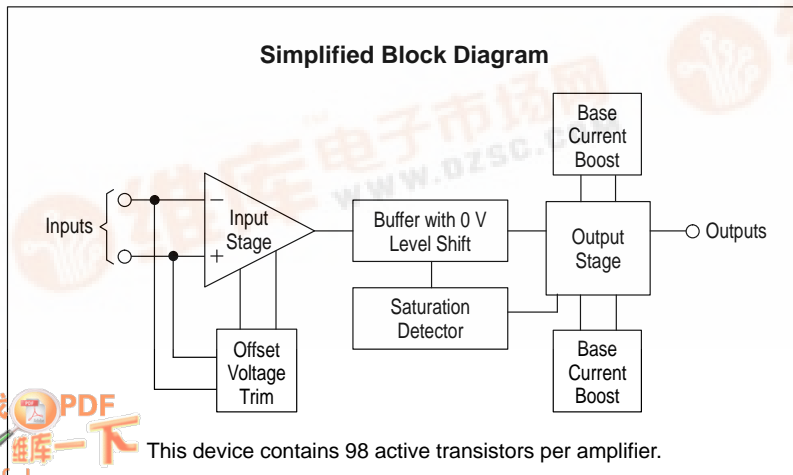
Simplified Block Diagram

Inputs

−

+

Input Stage

Buffer with 0 V Level Shift

Saturation Detector

Offset Voltage Trim

Base Current Boost

Output Stage

Base Current Boost

Outputs

维库电子市场网 www.dzsc.com

PDF

维库一下

This device contains 98 active transistors per amplifier.